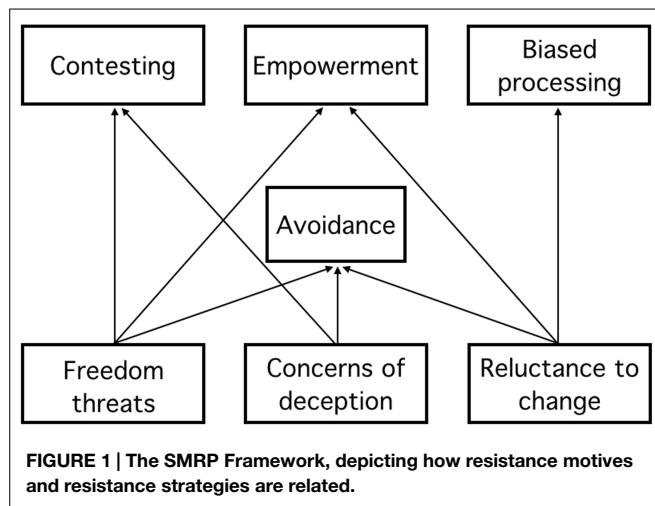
Contesting

Empowerment

Biased processing

Avoidance

Freedom threats

Concerns of deception

Reluctance to change

**FIGURE 1 | The SMRP Framework, depicting how resistance motives and resistance strategies are related.**